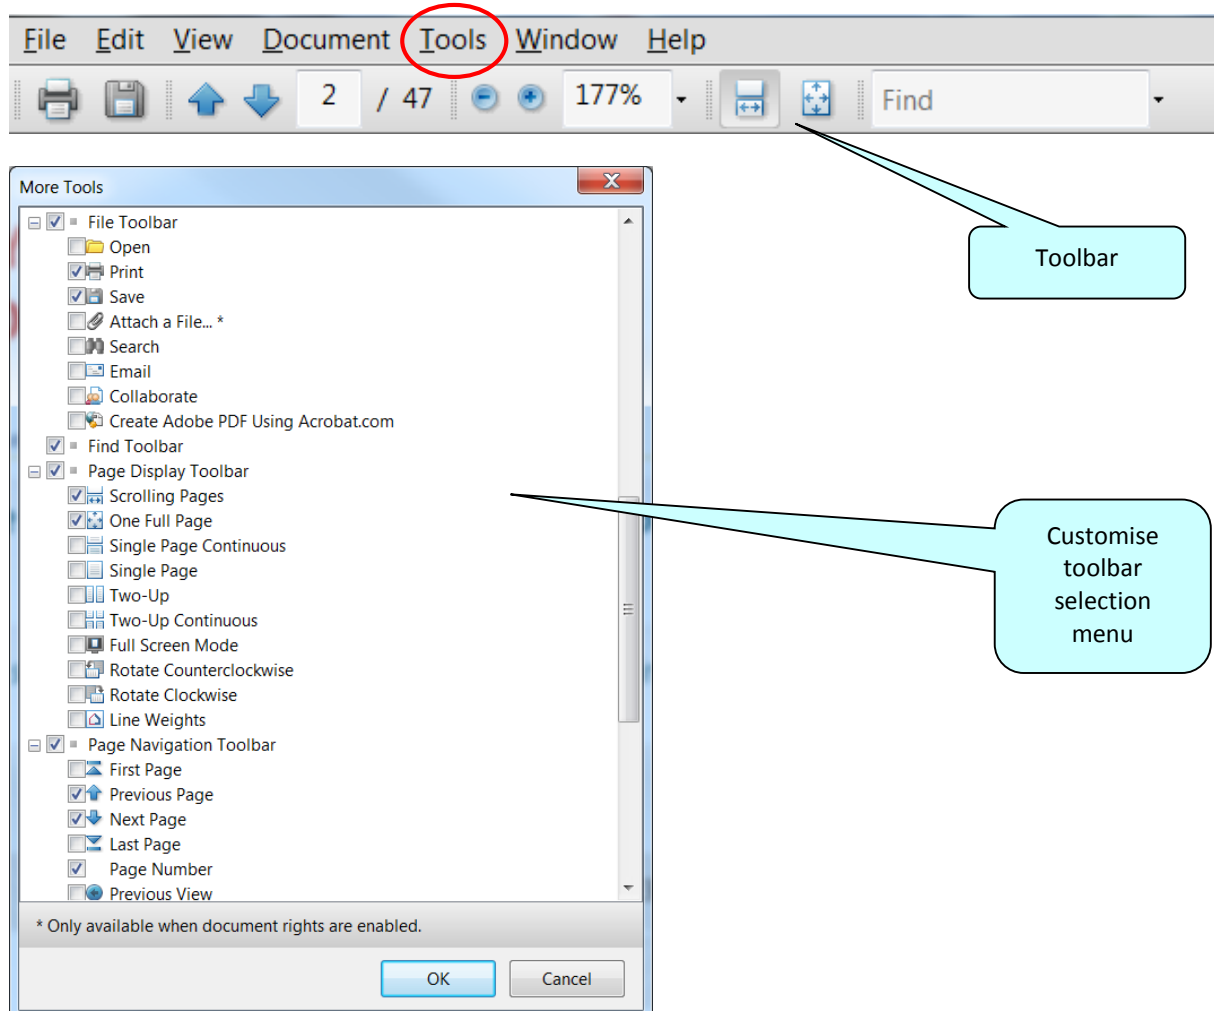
File Edit View Document Tools Window Help

2 / 47 177% Find

More Tools

File Toolbar
Open
Print
Save
Attach a File... *
Search
Email
Collaborate
Create Adobe PDF Using Acrobat.com
Find Toolbar
Page Display Toolbar
Scrolling Pages
One Full Page
Single Page Continuous
Single Page
Two-Up
Two-Up Continuous
Full Screen Mode
Rotate Counterclockwise
Rotate Clockwise
Line Weights
Page Navigation Toolbar
First Page
Previous Page
Next Page
Last Page
Page Number
Previous View

* Only available when document rights are enabled.

OK Cancel

Toolbar

Customise toolbar selection menu